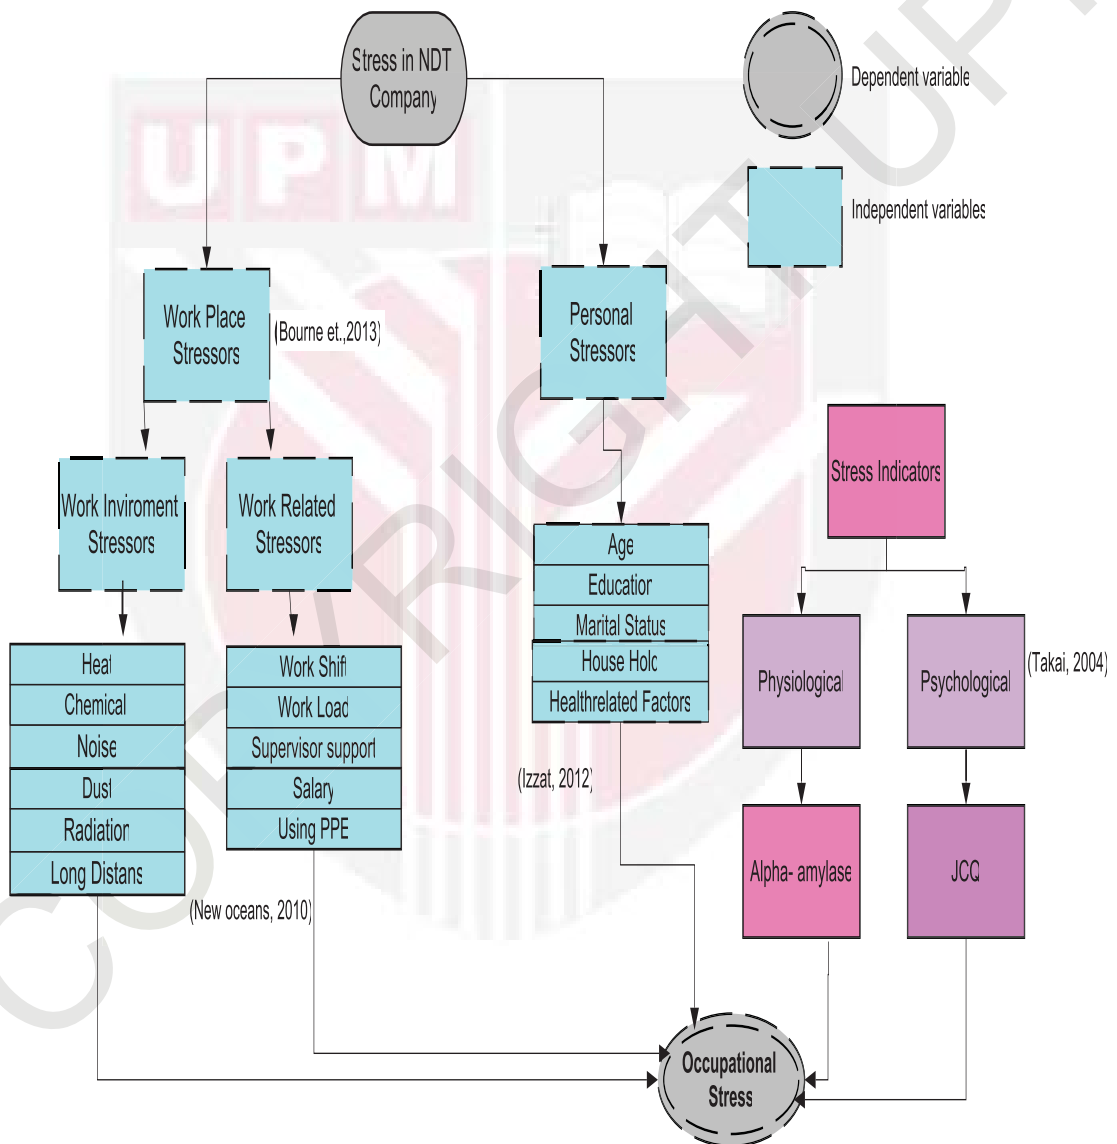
Stress in NDT Company

Dependent variable

Independent variables

Work Place Stressors

(Bourne et.,2013)

Personal Stressors

Stress Indicators

Work Inviroment Stressors

Work Related Stressors

Age
Education
Marital Status
House Holc
Healthrelated Factors

Physiological

Psychological

(Takai, 2004)

Heat
Chemical
Noise
Dust
Radiation
Long Distans

Work Shift
Work Load
Supervisor support
Salary
Using PPE

(Izzat, 2012)

Alpha- amylase

JCQ

(New oceans, 2010)

Occupational Stress

COPYRIGHT UPM